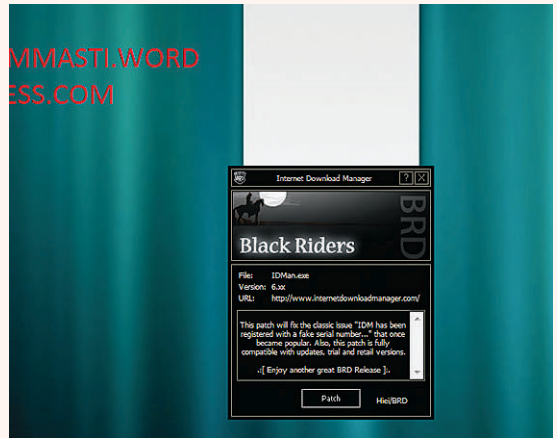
MMASTI.WORD
ESS.COM

Internet Download Manager

? X

BRD

Black Riders

File: IDMan.exe
Version: 6.xx
URL: http://www.internetdownloadmanager.com/

This patch will fix the classic issue "IDM has been registered with a fake serial number..." that once became popular. Also, this patch is fully compatible with updates, trial and retail versions.

.:[ Enjoy another great BRD Release ]:.

Patch

Hiei/BRD